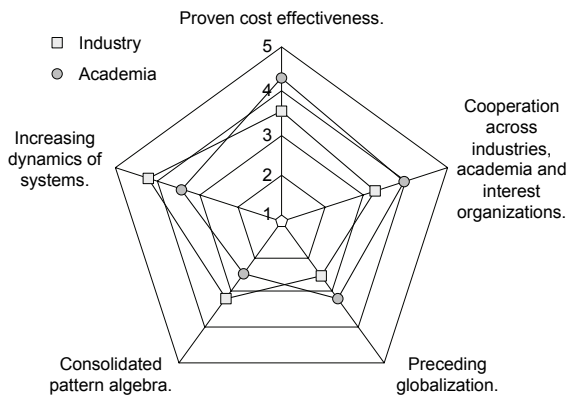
Proven cost effectiveness.

Industry

Academia

5

4

3

2

1

Cooperation across industries, academia and interest organizations.

Increasing dynamics of systems.

Consolidated pattern algebra.

Preceding globalization.